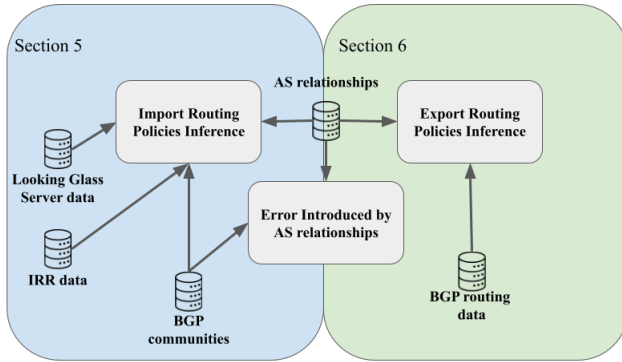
Section 5

Section 6

AS relationships

Import Routing Policies Inference

Export Routing Policies Inference

Looking Glass Server data

Error Introduced by AS relationships

IRR data

BGP communities

BGP routing data